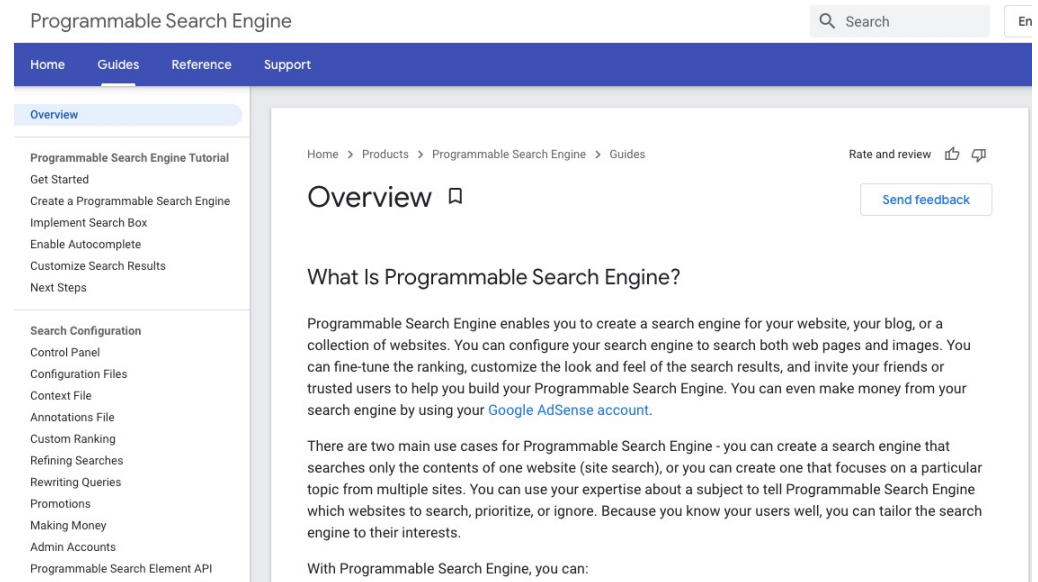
Programmable Search Engine

Search

En

Home Guides Reference Support

Overview

Programmable Search Engine Tutorial
Get Started
Create a Programmable Search Engine
Implement Search Box
Enable Autocomplete
Customize Search Results
Next Steps

Search Configuration
Control Panel
Configuration Files
Context File
Annotations File
Custom Ranking
Refining Searches
Rewriting Queries
Promotions
Making Money
Admin Accounts
Programmable Search Element API

Home > Products > Programmable Search Engine > Guides

Rate and review

Overview

Send feedback

What Is Programmable Search Engine?

Programmable Search Engine enables you to create a search engine for your website, your blog, or a collection of websites. You can configure your search engine to search both web pages and images. You can fine-tune the ranking, customize the look and feel of the search results, and invite your friends or trusted users to help you build your Programmable Search Engine. You can even make money from your search engine by using your Google AdSense account.

There are two main use cases for Programmable Search Engine - you can create a search engine that searches only the contents of one website (site search), or you can create one that focuses on a particular topic from multiple sites. You can use your expertise about a subject to tell Programmable Search Engine which websites to search, prioritize, or ignore. Because you know your users well, you can tailor the search engine to their interests.

With Programmable Search Engine, you can: